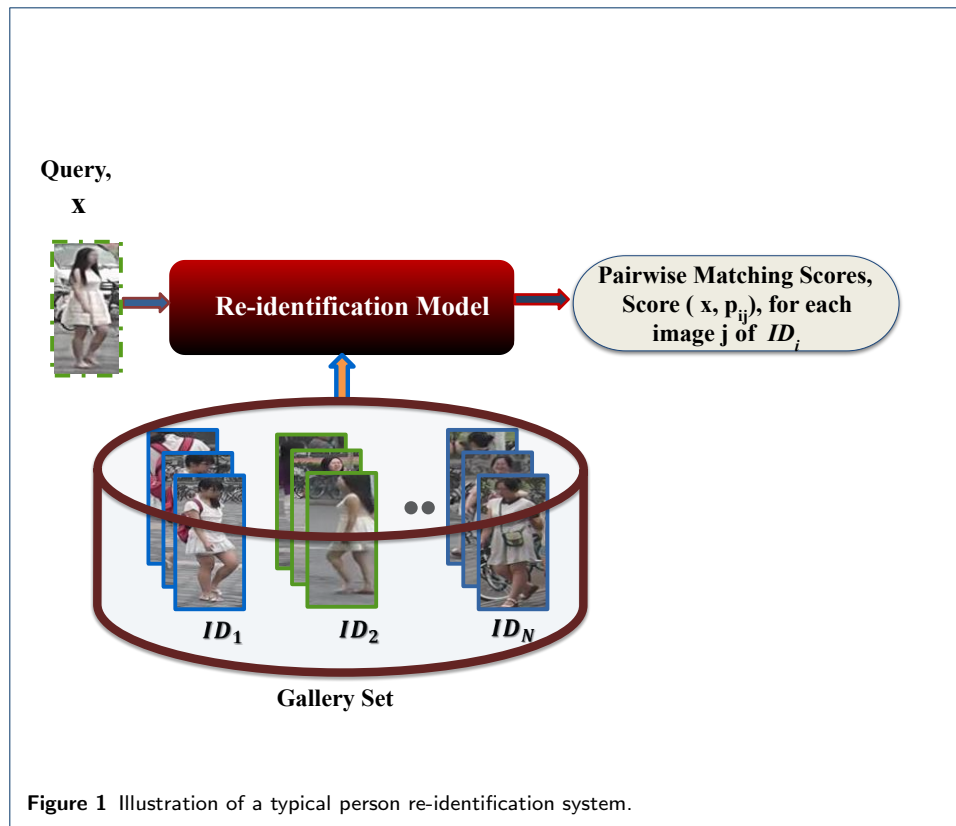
Query,
x

Re-identification Model

Pairwise Matching Scores, Score ( x, $p_{ij}$), for each image j of $ID_i$

$ID_1$

$ID_2$

$ID_N$

Gallery Set

**Figure 1** Illustration of a typical person re-identification system.